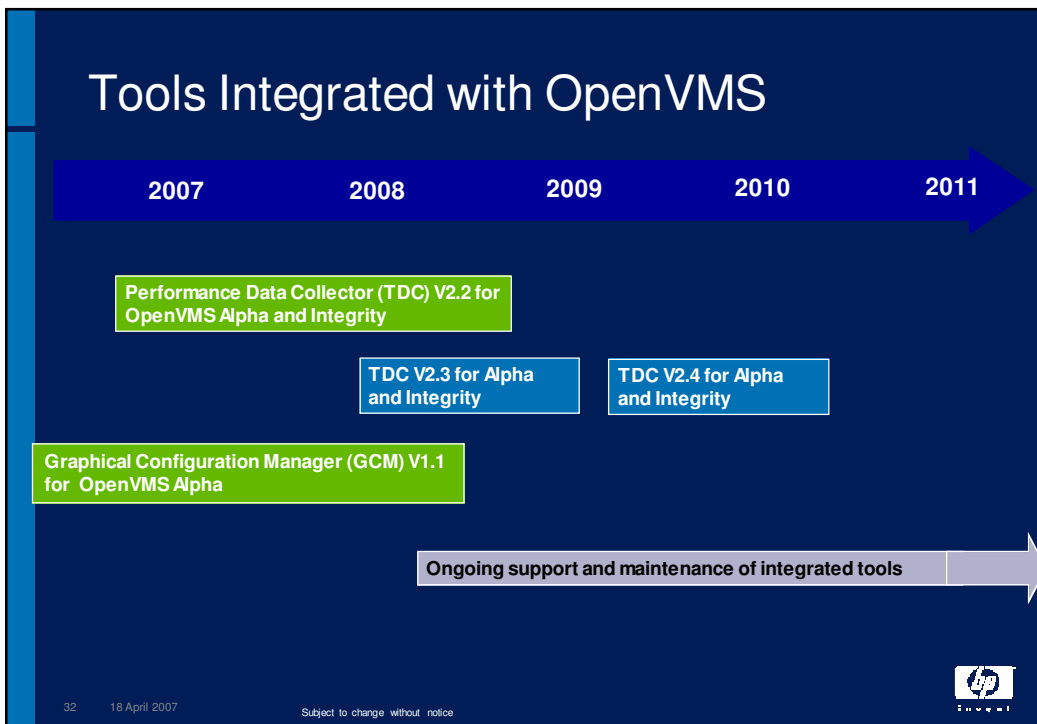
Tools Integrated with OpenVMS

2007 2008 2009 2010 2011

Performance Data Collector (TDC) V2.2 for OpenVMS Alpha and Integrity

TDC V2.3 for Alpha and Integrity

TDC V2.4 for Alpha and Integrity

Graphical Configuration Manager (GCM) V1.1 for OpenVMS Alpha

Ongoing support and maintenance of integrated tools

32 18 April 2007

Subject to change without notice

hp invent